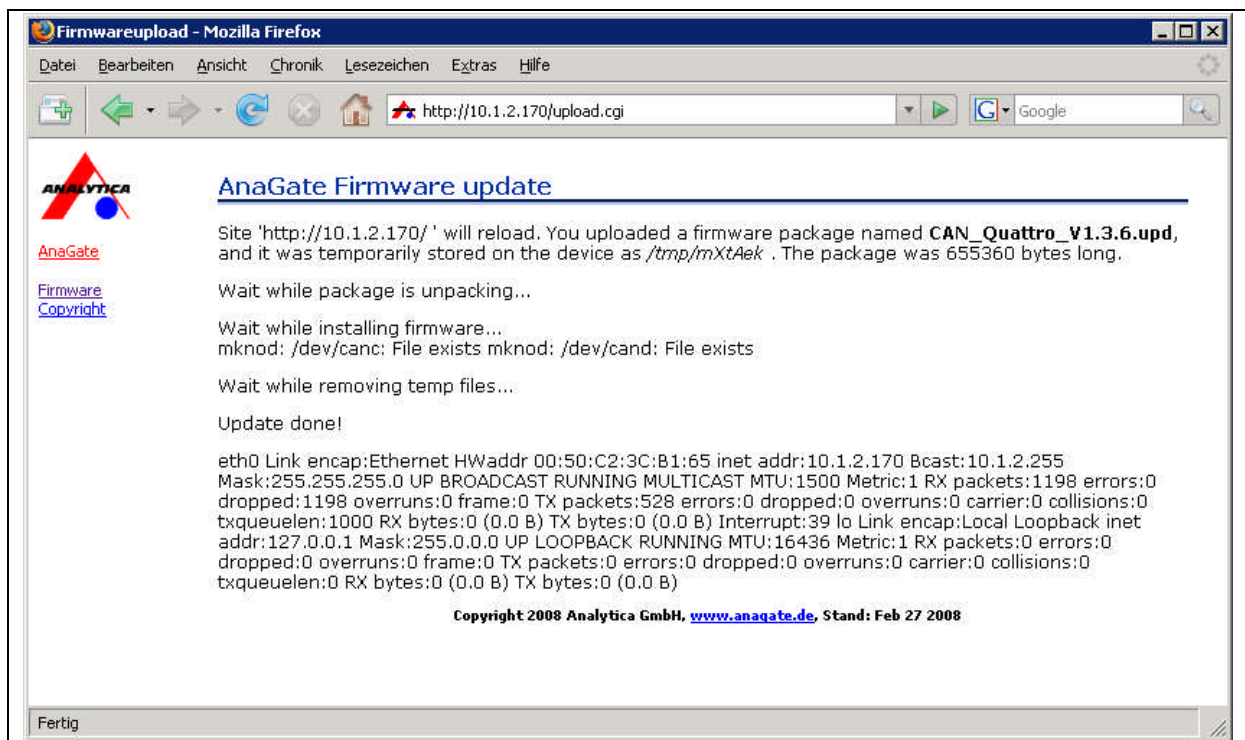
Firmwareupload - Mozilla Firefox

Datei Bearbeiten Ansicht Chronik Lesezeichen Extras Hilfe

http://10.1.2.170/upload.cgi

Google

ANALYTICA

AnaGate

Firmware
Copyright

AnaGate Firmware update

Site 'http://10.1.2.170/ ' will reload. You uploaded a firmware package named **CAN_Quattro_V1.3.6.upd**, and it was temporarily stored on the device as */tmp/mXtAek* . The package was 655360 bytes long.

Wait while package is unpacking...

Wait while installing firmware...
mknod: /dev/canc: File exists mknod: /dev/cand: File exists

Wait while removing temp files...

Update done!

eth0 Link encap:Ethernet HWaddr 00:50:C2:3C:B1:65 inet addr:10.1.2.170 Bcast:10.1.2.255 Mask:255.255.255.0 UP BROADCAST RUNNING MULTICAST MTU:1500 Metric:1 RX packets:1198 errors:0 dropped:1198 overruns:0 frame:0 TX packets:528 errors:0 dropped:0 overruns:0 carrier:0 collisions:0 txqueuelen:1000 RX bytes:0 (0.0 B) TX bytes:0 (0.0 B) Interrupt:39 lo Link encap:Local Loopback inet addr:127.0.0.1 Mask:255.0.0.0 UP LOOPBACK RUNNING MTU:16436 Metric:1 RX packets:0 errors:0 dropped:0 overruns:0 frame:0 TX packets:0 errors:0 dropped:0 overruns:0 carrier:0 collisions:0 txqueuelen:0 RX bytes:0 (0.0 B) TX bytes:0 (0.0 B)

Copyright 2008 Analytica GmbH, www.anagate.de, Stand: Feb 27 2008

Fertig